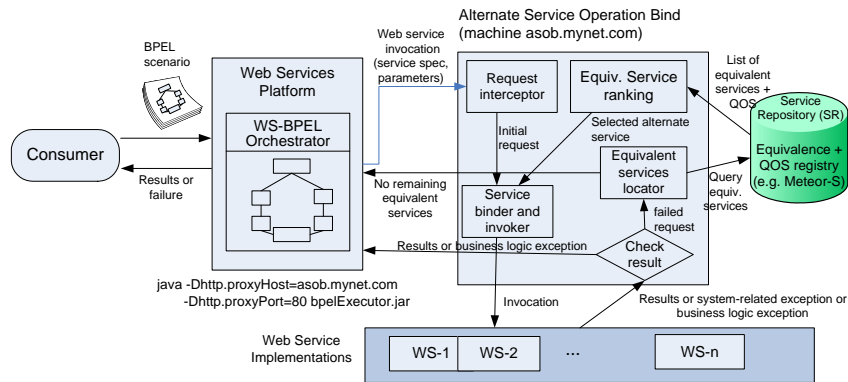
Alternate Service Operation Bind (machine asob.mynet.com)

BPEL scenario

Web Services Platform

WS-BPEL Orchestrator

Consumer

Results or failure

Web service invocation (service spec, parameters)

Request interceptor

Equiv. Service ranking

List of equivalent services + QOS

Service Repository (SR)

Equivalence + QOS registry (e.g. Meteor-S)

Initial request

Selected alternate service

Equivalent services locator

Query equiv. services

No remaining equivalent services

Service binder and invoker

failed request

Check result

Results or business logic exception

java -Dhttp.proxyHost=asob.mynet.com -Dhttp.proxyPort=80 bpelExecutor.jar

Invocation

Results or system-related exception or business logic exception

Web Service Implementations

WS-1

WS-2

...

WS-n